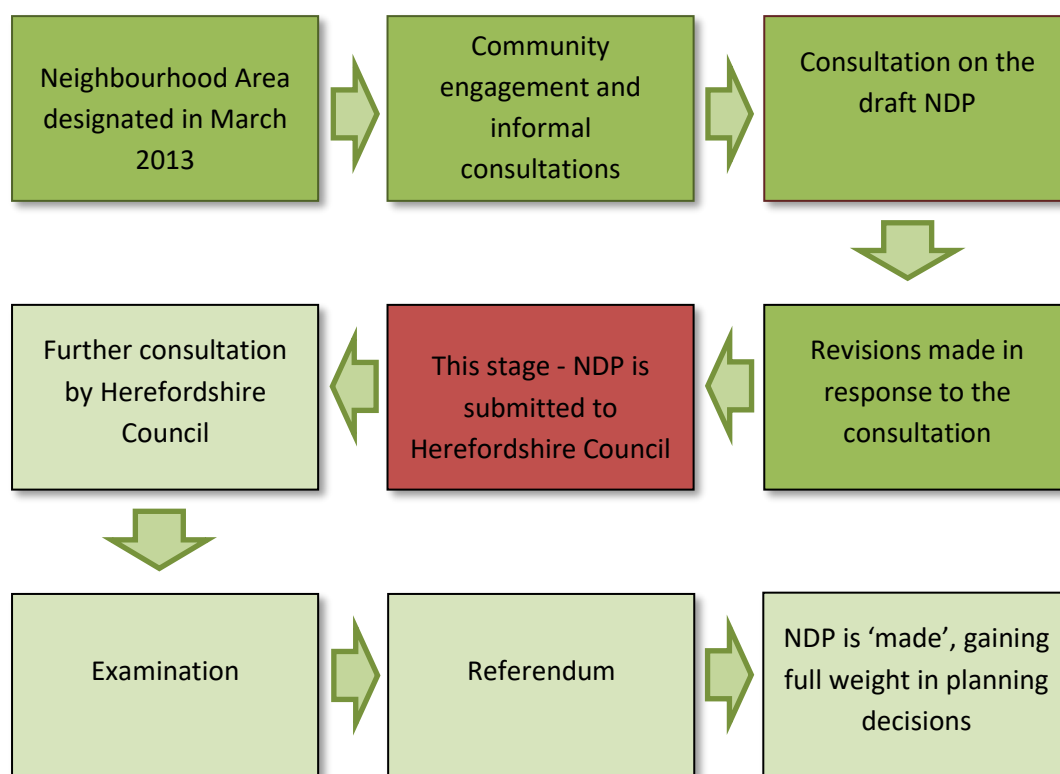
Neighbourhood Area designated in March 2013

Community engagement and informal consultations

Consultation on the draft NDP

Revisions made in response to the consultation

This stage - NDP is submitted to Herefordshire Council

Further consultation by Herefordshire Council

Examination

Referendum

NDP is ‘made’, gaining full weight in planning decisions